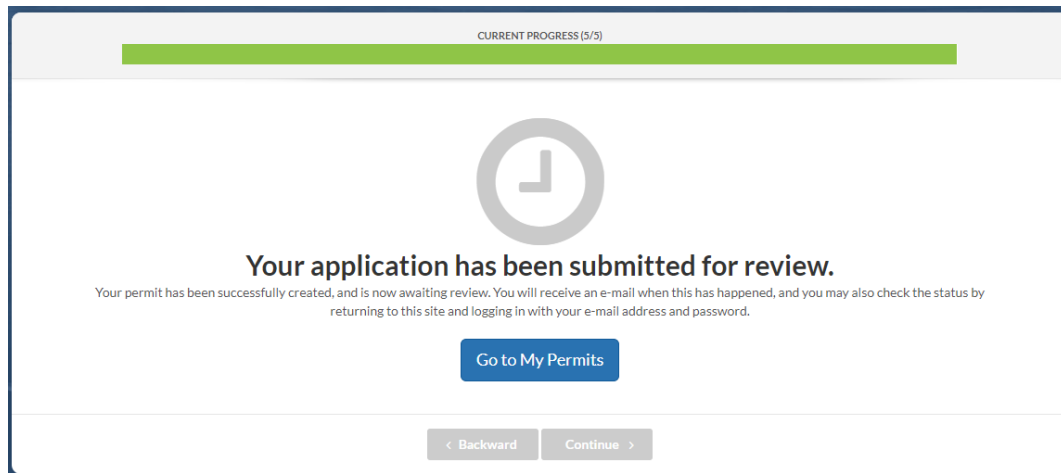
CURRENT PROGRESS (5/5)

Your application has been submitted for review.

Your permit has been successfully created, and is now awaiting review. You will receive an e-mail when this has happened, and you may also check the status by returning to this site and logging in with your e-mail address and password.

Go to My Permits

‹ Backward

Continue ›